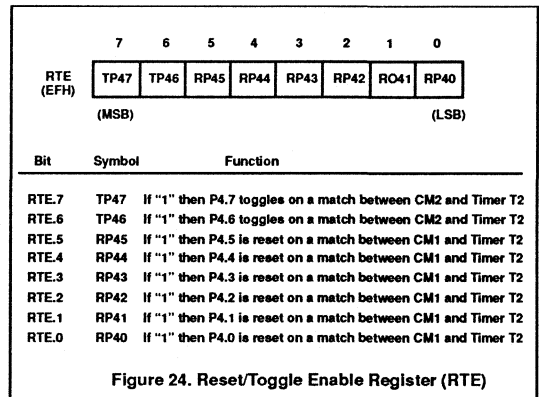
| | 7 | 6 | 5 | 4 | 3 | 2 | 1 | 0 |
|---|---|---|---|---|---|---|---|---|
| RTE (EFH) | TP47 | TP46 | RP45 | RP44 | RP43 | RP42 | RO41 | RP40 |

(MSB) (LSB)

| Bit | Symbol | Function |
|---|---|---|
| RTE.7 | TP47 | If "1" then P4.7 toggles on a match between CM2 and Timer T2 |
| RTE.6 | TP46 | If "1" then P4.6 toggles on a match between CM2 and Timer T2 |
| RTE.5 | RP45 | If "1" then P4.5 is reset on a match between CM1 and Timer T2 |
| RTE.4 | RP44 | If "1" then P4.4 is reset on a match between CM1 and Timer T2 |
| RTE.3 | RP43 | If "1" then P4.3 is reset on a match between CM1 and Timer T2 |
| RTE.2 | RP42 | If "1" then P4.2 is reset on a match between CM1 and Timer T2 |
| RTE.1 | RP41 | If "1" then P4.1 is reset on a match between CM1 and Timer T2 |
| RTE.0 | RP40 | If "1" then P4.0 is reset on a match between CM1 and Timer T2 |

Figure 24. Reset/Toggle Enable Register (RTE)